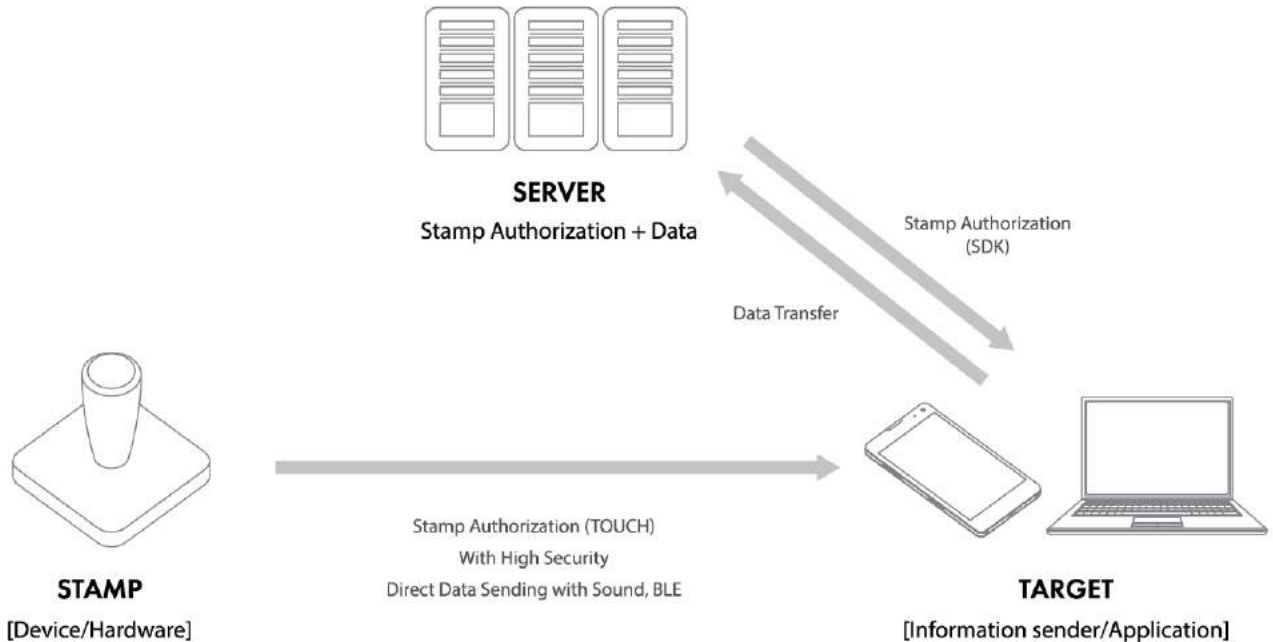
SERVER
Stamp Authorization + Data

Stamp Authorization
(SDK)

Data Transfer

STAMP
[Device/Hardware]

Stamp Authorization (TOUCH)
With High Security
Direct Data Sending with Sound, BLE

TARGET
[Information sender/Application]